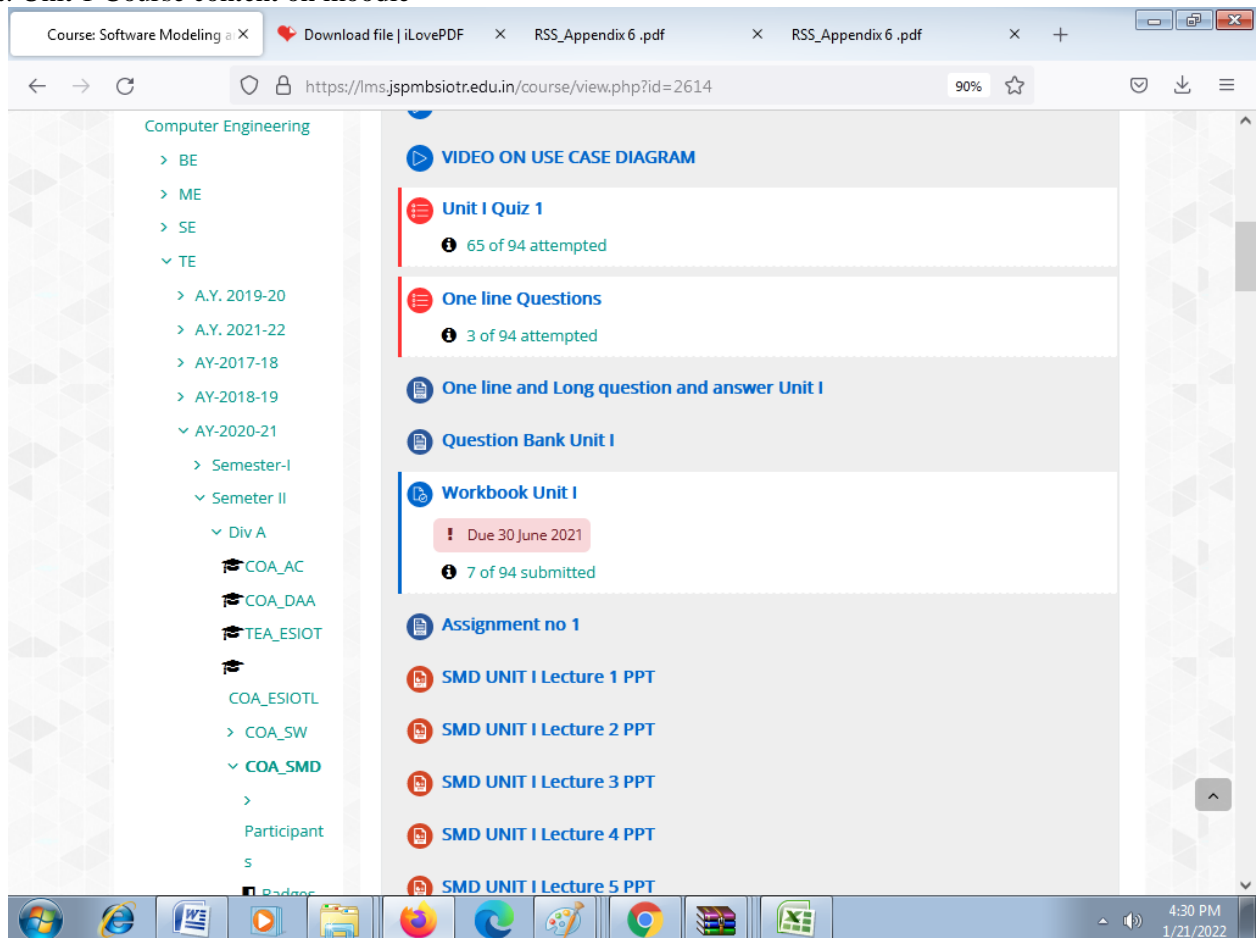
Course: Software Modeling a ×

Download file | iLovePDF ×

RSS_Appendix 6 .pdf ×

RSS_Appendix 6 .pdf ×

https://lms.jspmbsiotr.edu.in/course/view.php?id=2614

90%

Computer Engineering

BE

ME

SE

TE

A.Y. 2019-20

A.Y. 2021-22

AY-2017-18

AY-2018-19

AY-2020-21

Semester-I

Semeter II

Div A

COA_AC

COA_DAA

TEA_ESIOT

COA_ESIOTL

COA_SW

COA_SMD

Participants

Badges

VIDEO ON USE CASE DIAGRAM

Unit I Quiz 1

65 of 94 attempted

One line Questions

3 of 94 attempted

One line and Long question and answer Unit I

Question Bank Unit I

Workbook Unit I

Due 30 June 2021

7 of 94 submitted

Assignment no 1

SMD UNIT I Lecture 1 PPT

SMD UNIT I Lecture 2 PPT

SMD UNIT I Lecture 3 PPT

SMD UNIT I Lecture 4 PPT

SMD UNIT I Lecture 5 PPT

4:30 PM
1/21/2022